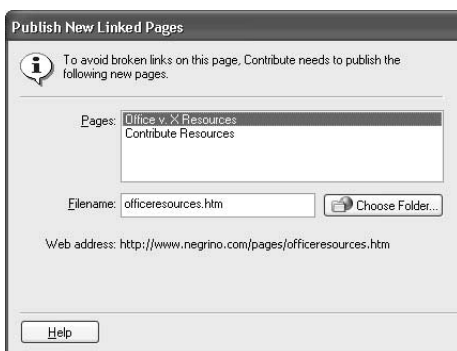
Publish New Linked Pages

To avoid broken links on this page, Contribute needs to publish the following new pages.

Pages: Office v. X Resources
Contribute Resources

Filename: officeresources.htm

Choose Folder...

Web address: http://www.negrino.com/pages/officeresources.htm

Help